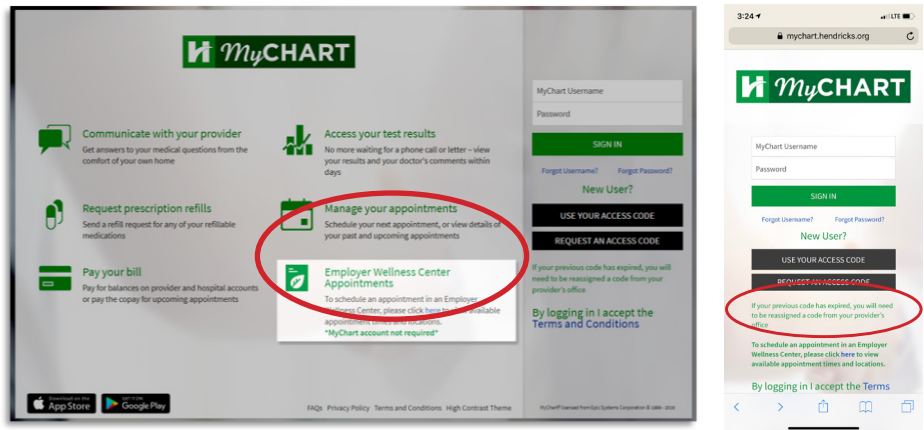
MyCHART

Communicate with your provider
Get answers to your medical questions from the comfort of your own home

Access your test results
No more waiting for a phone call or letter – view your results and your doctor's comments within days

Request prescription refills
Send a refill request for any of your refillable medications

Manage your appointments
Schedule your next appointment, or view details of your past and upcoming appointments

Pay your bill
Pay for balances on provider and hospital accounts or pay the copay for upcoming appointments

Employer Wellness Center Appointments
To schedule an appointment in an Employer Wellness Center, please click here to view available appointment times and locations.
*MyChart account not required*

MyChart Username
Password
SIGN IN
Forgot Username? Forgot Password?
New User?
USE YOUR ACCESS CODE
REQUEST AN ACCESS CODE
If your previous code has expired, you will need to be reassigned a code from your provider's office
By logging in I accept the Terms and Conditions

Download on the App Store
GET IT ON Google Play

FAQs Privacy Policy Terms and Conditions High Contrast Theme
MyChart® licensed from Epic Systems Corporation © 1999 - 2018

3:24
LTE
mychart.hendricks.org

MyCHART

MyChart Username
Password
SIGN IN
Forgot Username? Forgot Password?
New User?
USE YOUR ACCESS CODE
REQUEST AN ACCESS CODE
If your previous code has expired, you will need to be reassigned a code from your provider's office
To schedule an appointment in an Employer Wellness Center, please click here to view available appointment times and locations.
By logging in I accept the Terms